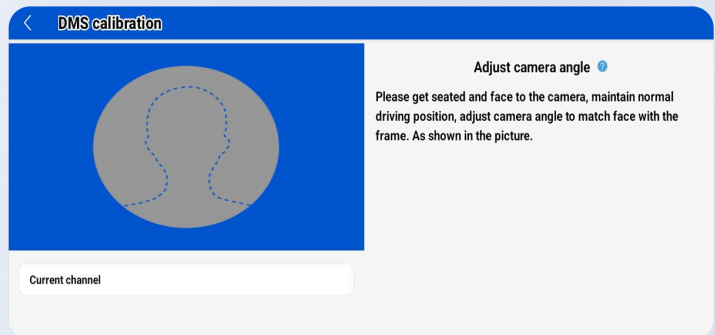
DMS calibration

Adjust camera angle

Please get seated and face to the camera, maintain normal driving position, adjust camera angle to match face with the frame. As shown in the picture.

Current channel